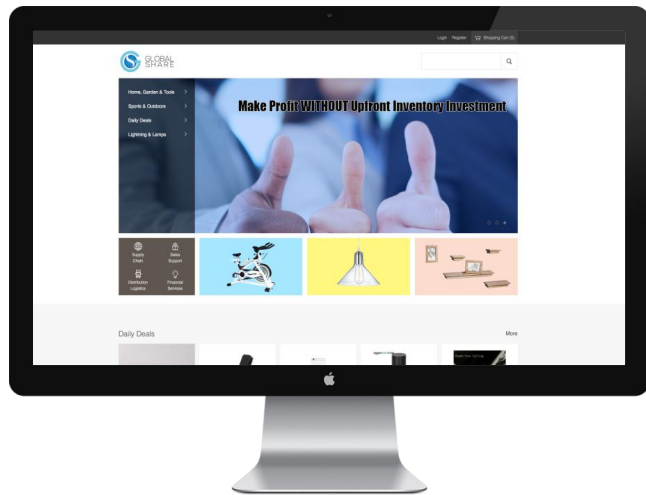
Login Register Shopping Cart (0)

GLOBAL SHARE

Home, Garden & Tools
Sports & Outdoors
Daily Deals
Lightning & Lamps

Make Profit WITHOUT Upfront Inventory Investment

Supply Chain
Sales Support
Distribution Logistics
Financial Services

Daily Deals
More